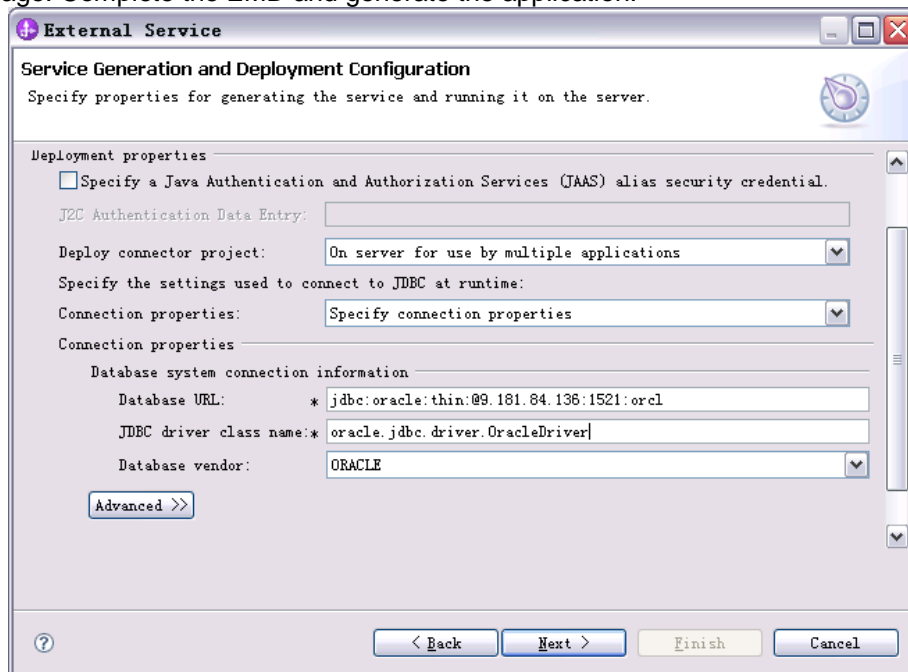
External Service

Service Generation and Deployment Configuration

Specify properties for generating the service and running it on the server.

Deployment properties

Specify a Java Authentication and Authorization Services (JAAS) alias security credential.

J2C Authentication Data Entry:

Deploy connector project: On server for use by multiple applications

Specify the settings used to connect to JDBC at runtime:

Connection properties: Specify connection properties

Connection properties

Database system connection information

Database URL: * jdbc:oracle:thin:@9.181.84.136:1521:orcl

JDBC driver class name: * oracle.jdbc.driver.OracleDriver

Database vendor: ORACLE

Advanced >>

?

< Back

Next >

Finish

Cancel